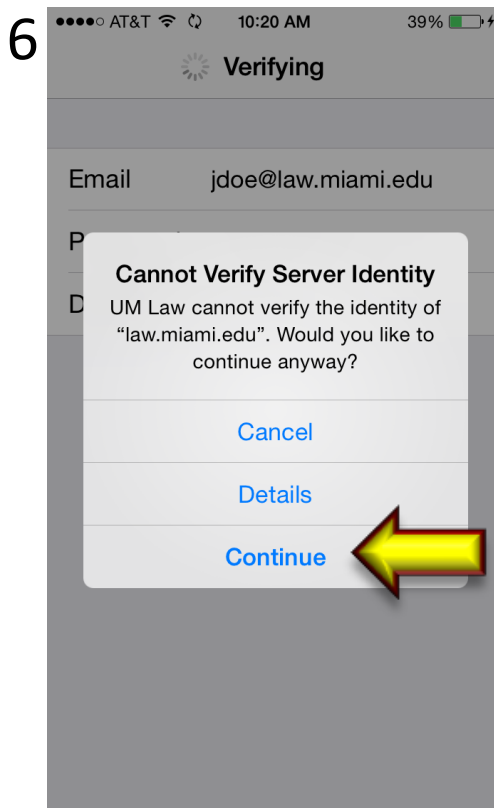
6

●●●●○ AT&T 10:20 AM 39%

Verifying

Email jdoe@law.miami.edu

P

D

Cannot Verify Server Identity

UM Law cannot verify the identity of “law.miami.edu”. Would you like to continue anyway?

Cancel

Details

Continue